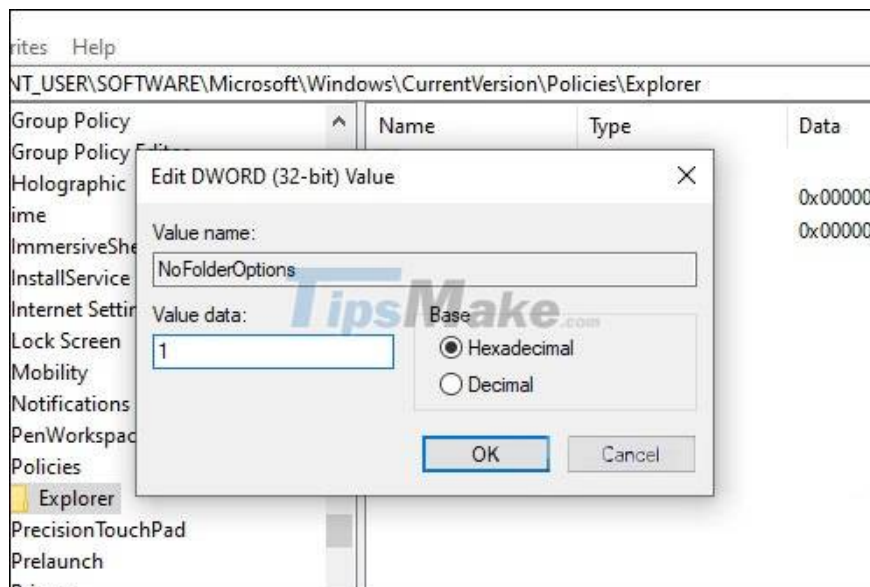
rites Help

NT_USER\SOFTWARE\Microsoft\Windows\CurrentVersion\Policies\Explorer

Group Policy
Group Policy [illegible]
Holographic
ime
ImmersiveShe
InstallService
Internet Settir
Lock Screen
Mobility
Notifications
PenWorkspac
Policies
Explorer
PrecisionTouchPad
Prelaunch

Name | Type | Data

0x00000
0x00000

Edit DWORD (32-bit) Value

Value name:
NoFolderOptions

Value data:
1

Base
Hexadecimal
Decimal

OK
Cancel

TipsMake.com